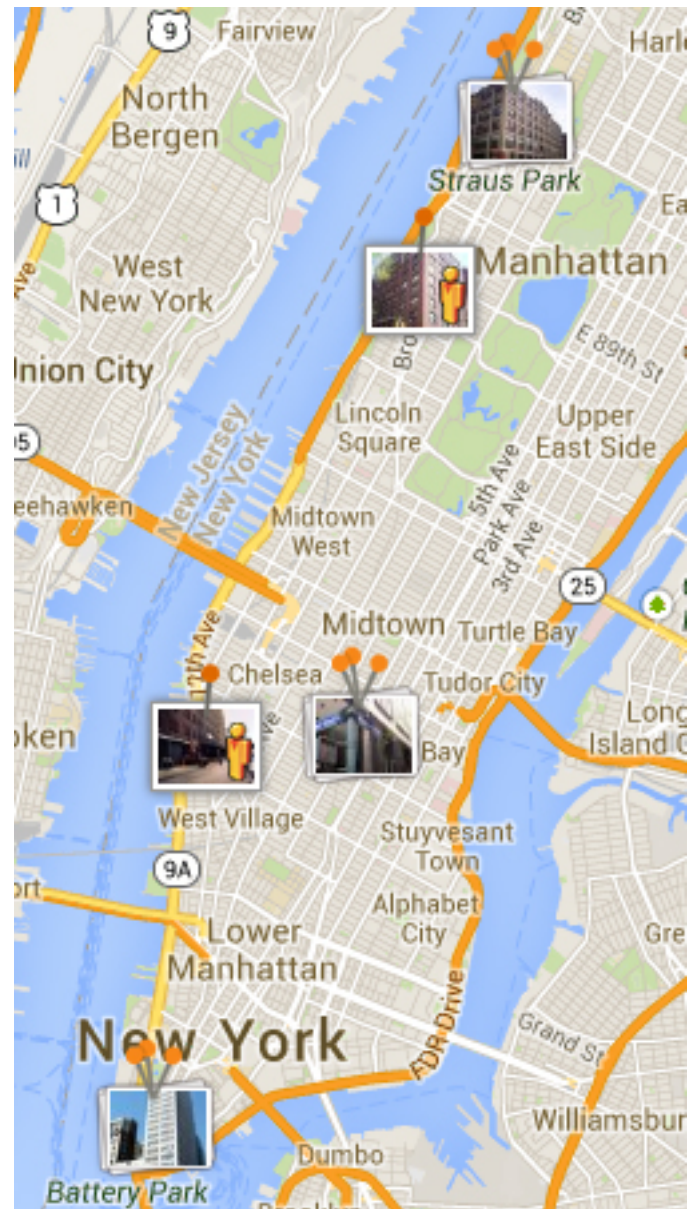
9
Fairview
Harl
North Bergen
Straus Park
Ea
1
Manhattan
West New York
Bro
E 89th St
Union City
Lincoln Square
Upper East Side
95
New Jersey
New York
eehawken
Midtown West
5th Ave
Park Ave
3rd Ave
25
Midtown
Turtle Bay
Chelsea
Tudor City
oken
Bay
Long Island C
West Village
Stuyvesant Town
9A
ort
Alphabet City
Lower Manhattan
Gre
FDR Drive
Grand St
New York
Williamsbur
Dumbo
Battery Park